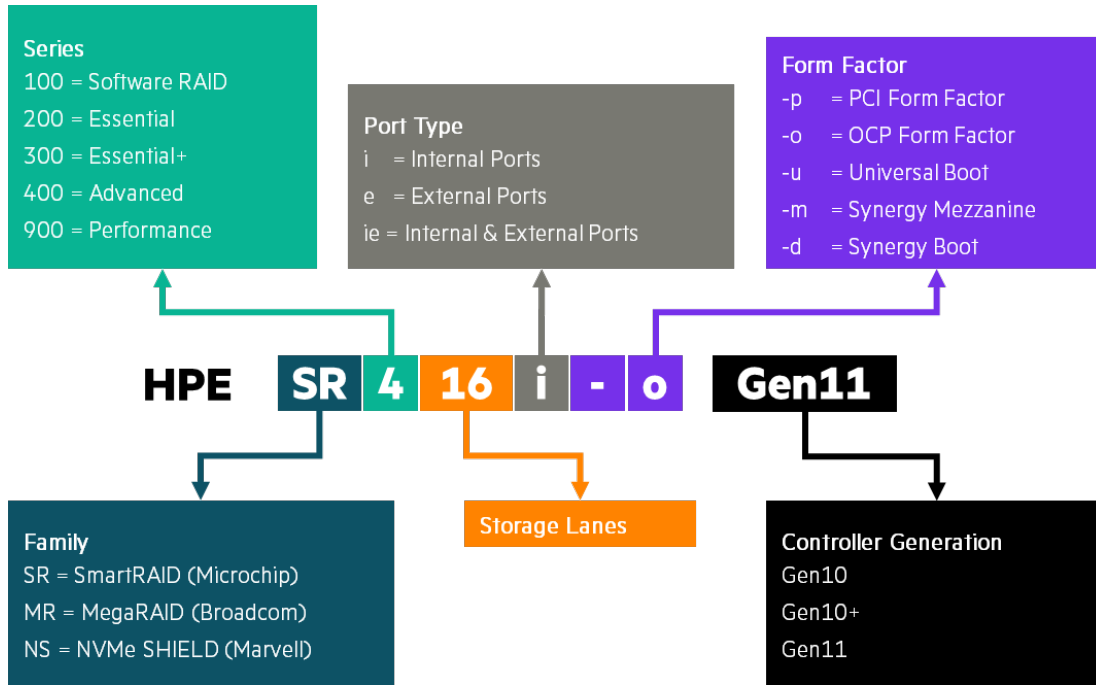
Series
100 = Software RAID
200 = Essential
300 = Essential+
400 = Advanced
900 = Performance

Port Type
i = Internal Ports
e = External Ports
ie = Internal & External Ports

Form Factor
-p = PCI Form Factor
-o = OCP Form Factor
-u = Universal Boot
-m = Synergy Mezzanine
-d = Synergy Boot

HPE SR 4 16 i - o Gen11

Family
SR = SmartRAID (Microchip)
MR = MegaRAID (Broadcom)
NS = NVMe SHIELD (Marvell)

Storage Lanes

Controller Generation
Gen10
Gen10+
Gen11